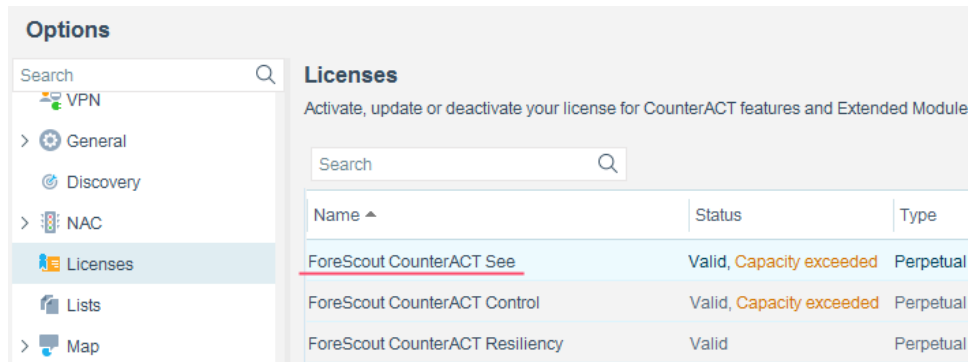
Options

Search

VPN

General

Discovery

NAC

Licenses

Lists

Map

Licenses

Activate, update or deactivate your license for CounterACT features and Extended Module

Search

| Name ▲ | Status | Type |
|---|---|---|
| ForeScout CounterACT See | Valid, Capacity exceeded | Perpetual |
| ForeScout CounterACT Control | Valid, Capacity exceeded | Perpetual |
| ForeScout CounterACT Resiliency | Valid | Perpetual |